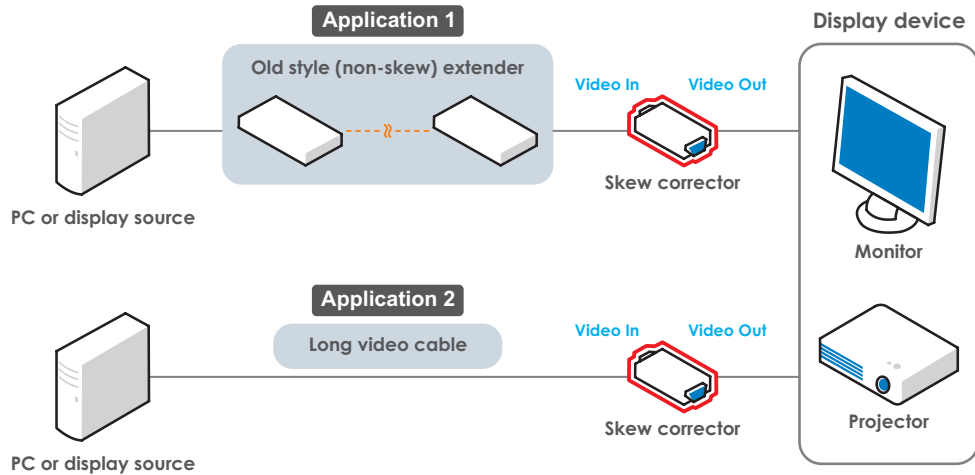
Application 1

Old style (non-skew) extender

Video In Video Out

Skew corrector

PC or display source

Display device

Monitor

Application 2

Long video cable

Video In Video Out

Skew corrector

PC or display source

Projector